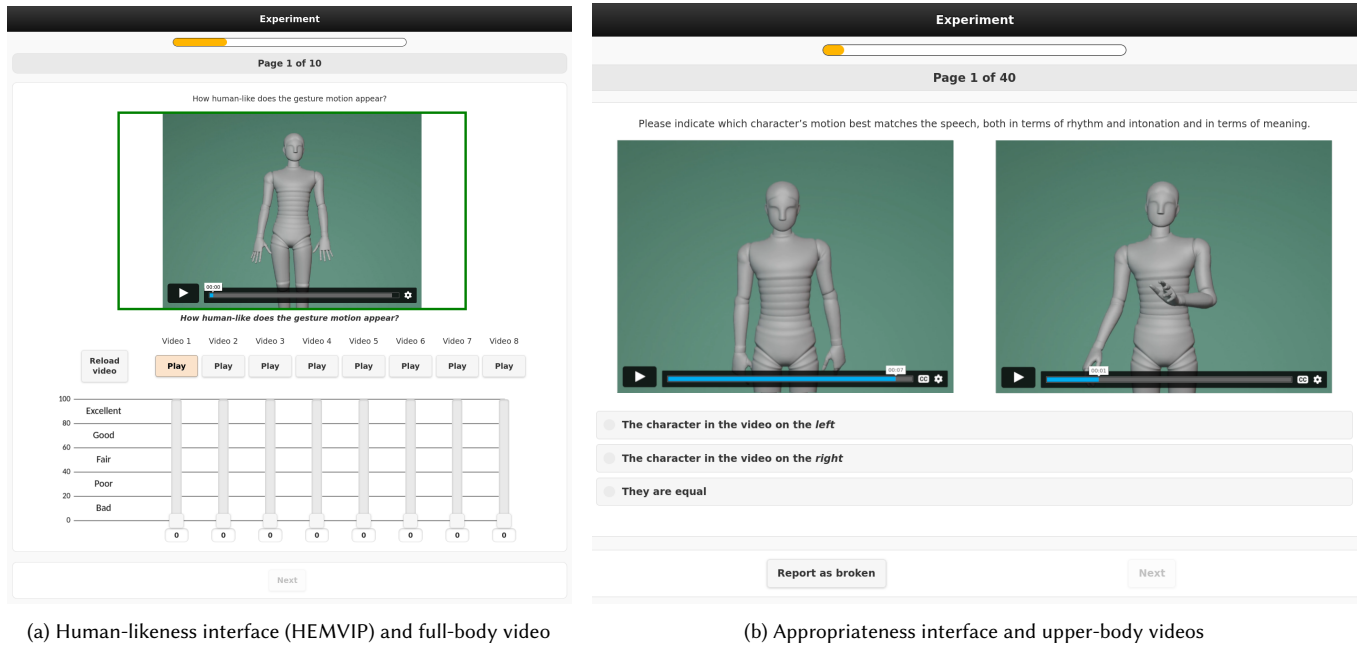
Experiment

Page 1 of 10

How human-like does the gesture motion appear?

00:00

*How human-like does the gesture motion appear?*

Video 1 Video 2 Video 3 Video 4 Video 5 Video 6 Video 7 Video 8

Reload video

Play Play Play Play Play Play Play Play

100
Excellent
80
Good
60
Fair
40
Poor
20
Bad
0

0 0 0 0 0 0 0 0

Next

Experiment

Page 1 of 40

Please indicate which character's motion best matches the speech, both in terms of rhythm and intonation and in terms of meaning.

00:07

00:01

The character in the video on the *left*

The character in the video on the *right*

They are equal

Report as broken

Next

(a) Human-likeness interface (HEMVIP) and full-body video

(b) Appropriateness interface and upper-body videos